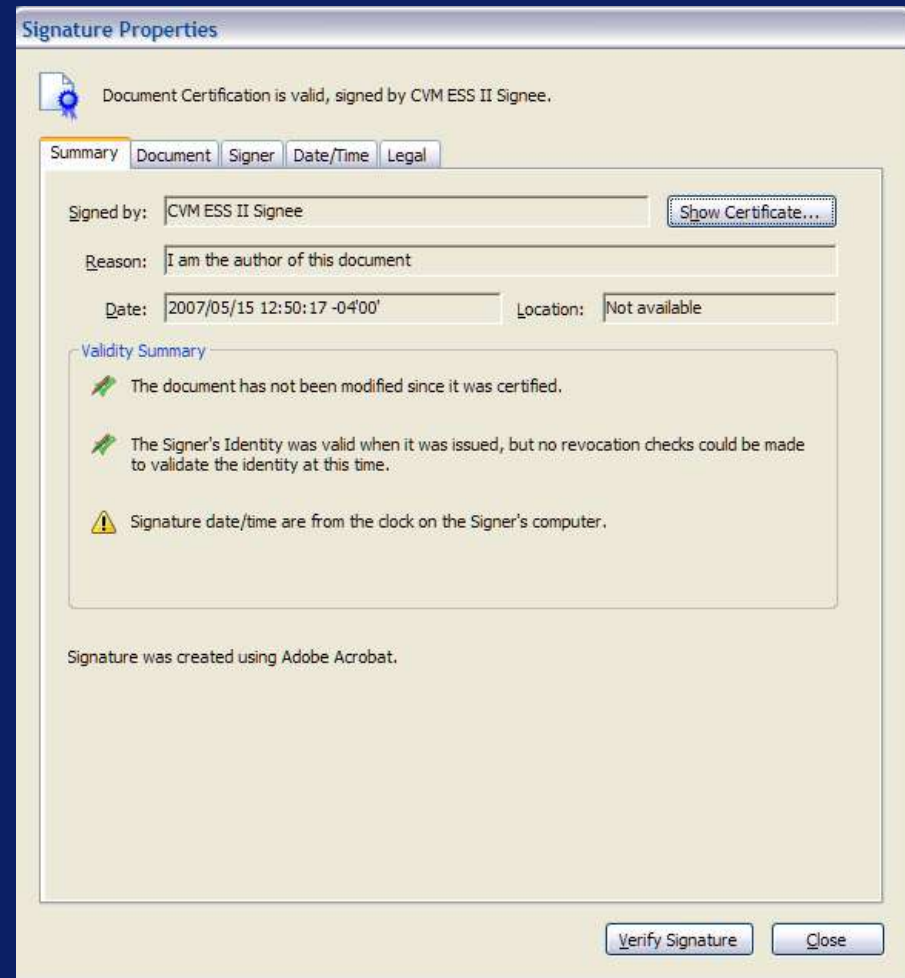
Signature Properties

Document Certification is valid, signed by CVM ESS II Signee.

Summary | Document | Signer | Date/Time | Legal

Signed by: CVM ESS II Signee

Show Certificate...

Reason: I am the author of this document

Date: 2007/05/15 12:50:17 -04'00'

Location: Not available

Validity Summary

The document has not been modified since it was certified.

The Signer's Identity was valid when it was issued, but no revocation checks could be made to validate the identity at this time.

Signature date/time are from the clock on the Signer's computer.

Signature was created using Adobe Acrobat.

Verify Signature

Close